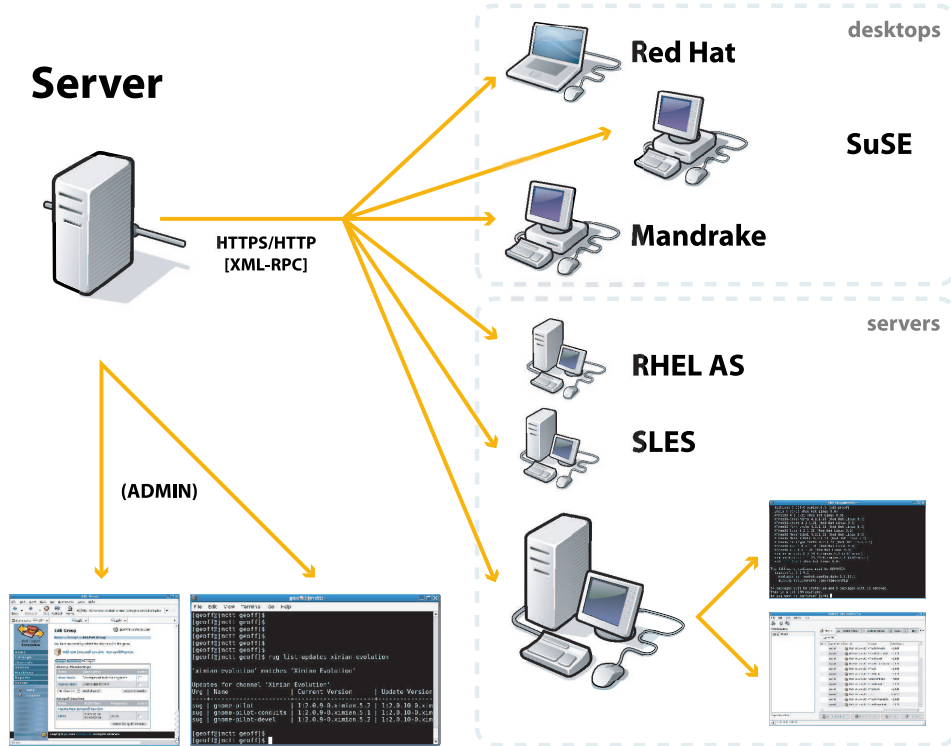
desktops

Server

Red Hat

SuSE

Mandrake

HTTPS/HTTP
[XML-RPC]

servers

RHEL AS

SLES

(ADMIN)

Edit Group

File Edit View Terminal Go Help
[geoff@jmctt geoff]$
[geoff@jmctt geoff]$
[geoff@jmctt geoff]$
[geoff@jmctt geoff]$ rug list-updates ximian-evolution

'ximian-evolution' matches 'Ximian Evolution'

Updates for channel 'Ximian Evolution'
Urg | Name | Current Version | Update Version
sug | gnome-pilot | 1:2.0.9-0.ximian.5.2 | 1:2.0.10-0.xim
sug | gnome-pilot-conduits | 1:2.0.9-0.ximian.5.1 | 1:2.0.10-0.xim
sug | gnome-pilot-devel | 1:2.0.9-0.ximian.5.2 | 1:2.0.10-0.xim

[geoff@jmctt geoff]$
[geoff@jmctt geoff]$